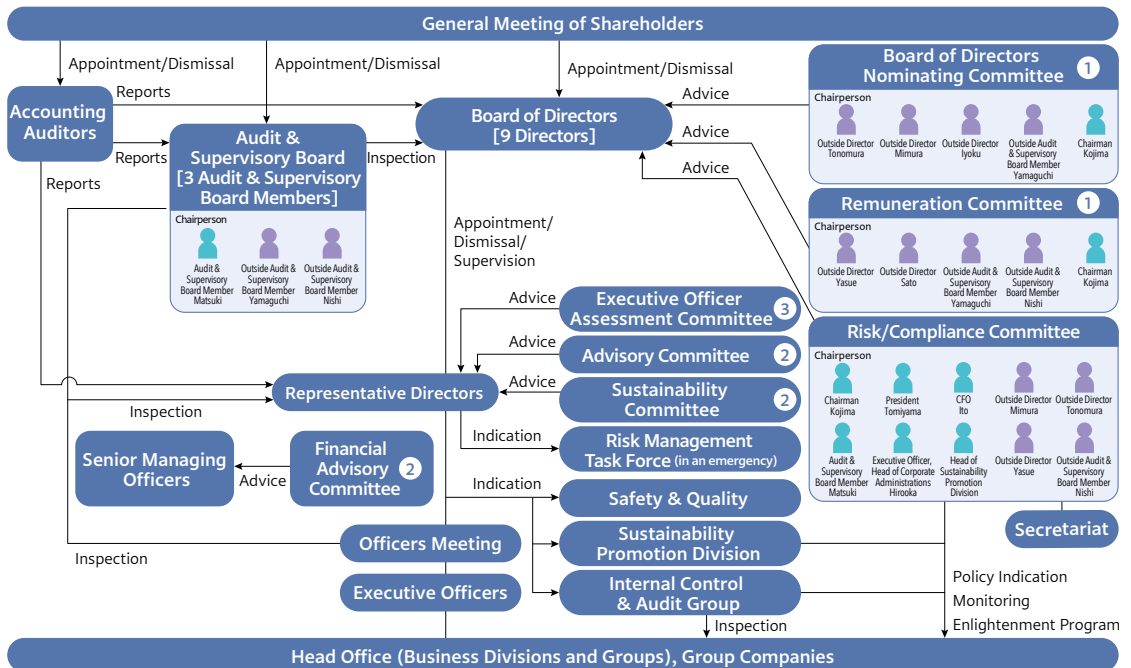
General Meeting of Shareholders

Appointment/Dismissal

Appointment/Dismissal

Appointment/Dismissal

Accounting Auditors

Reports

Reports

Reports

Audit & Supervisory Board [3 Audit & Supervisory Board Members]

Chairperson

Audit & Supervisory Board Member Matsuki

Outside Audit & Supervisory Board Member Yamaguchi

Outside Audit & Supervisory Board Member Nishi

Inspection

Board of Directors [9 Directors]

Advice

Advice

Advice

Board of Directors Nominating Committee 1

Chairperson

Outside Director Tonomura

Outside Director Mimura

Outside Director Iyoku

Outside Audit & Supervisory Board Member Yamaguchi

Chairman Kojima

Remuneration Committee 1

Chairperson

Outside Director Yasue

Outside Director Sato

Outside Audit & Supervisory Board Member Yamaguchi

Outside Audit & Supervisory Board Member Nishi

Chairman Kojima

Appointment/ Dismissal/ Supervision

Advice

Executive Officer Assessment Committee 3

Advice

Advisory Committee 2

Advice

Sustainability Committee 2

Representative Directors

Inspection

Indication

Risk Management Task Force (in an emergency)

Risk/Compliance Committee

Chairperson

Chairman Kojima

President Tomiyama

CFO Ito

Outside Director Mimura

Outside Director Tonomura

Audit & Supervisory Board Member Matsuki

Executive Officer, Head of Corporate Administrations Hirooka

Head of Sustainability Promotion Division

Outside Director Yasue

Outside Audit & Supervisory Board Member Nishi

Senior Managing Officers

Advice

Financial Advisory Committee 2

Indication

Safety & Quality

Sustainability Promotion Division

Secretariat

Officers Meeting

Inspection

Executive Officers

Internal Control & Audit Group

Policy Indication

Monitoring

Enlightenment Program

Inspection

Head Office (Business Divisions and Groups), Group Companies